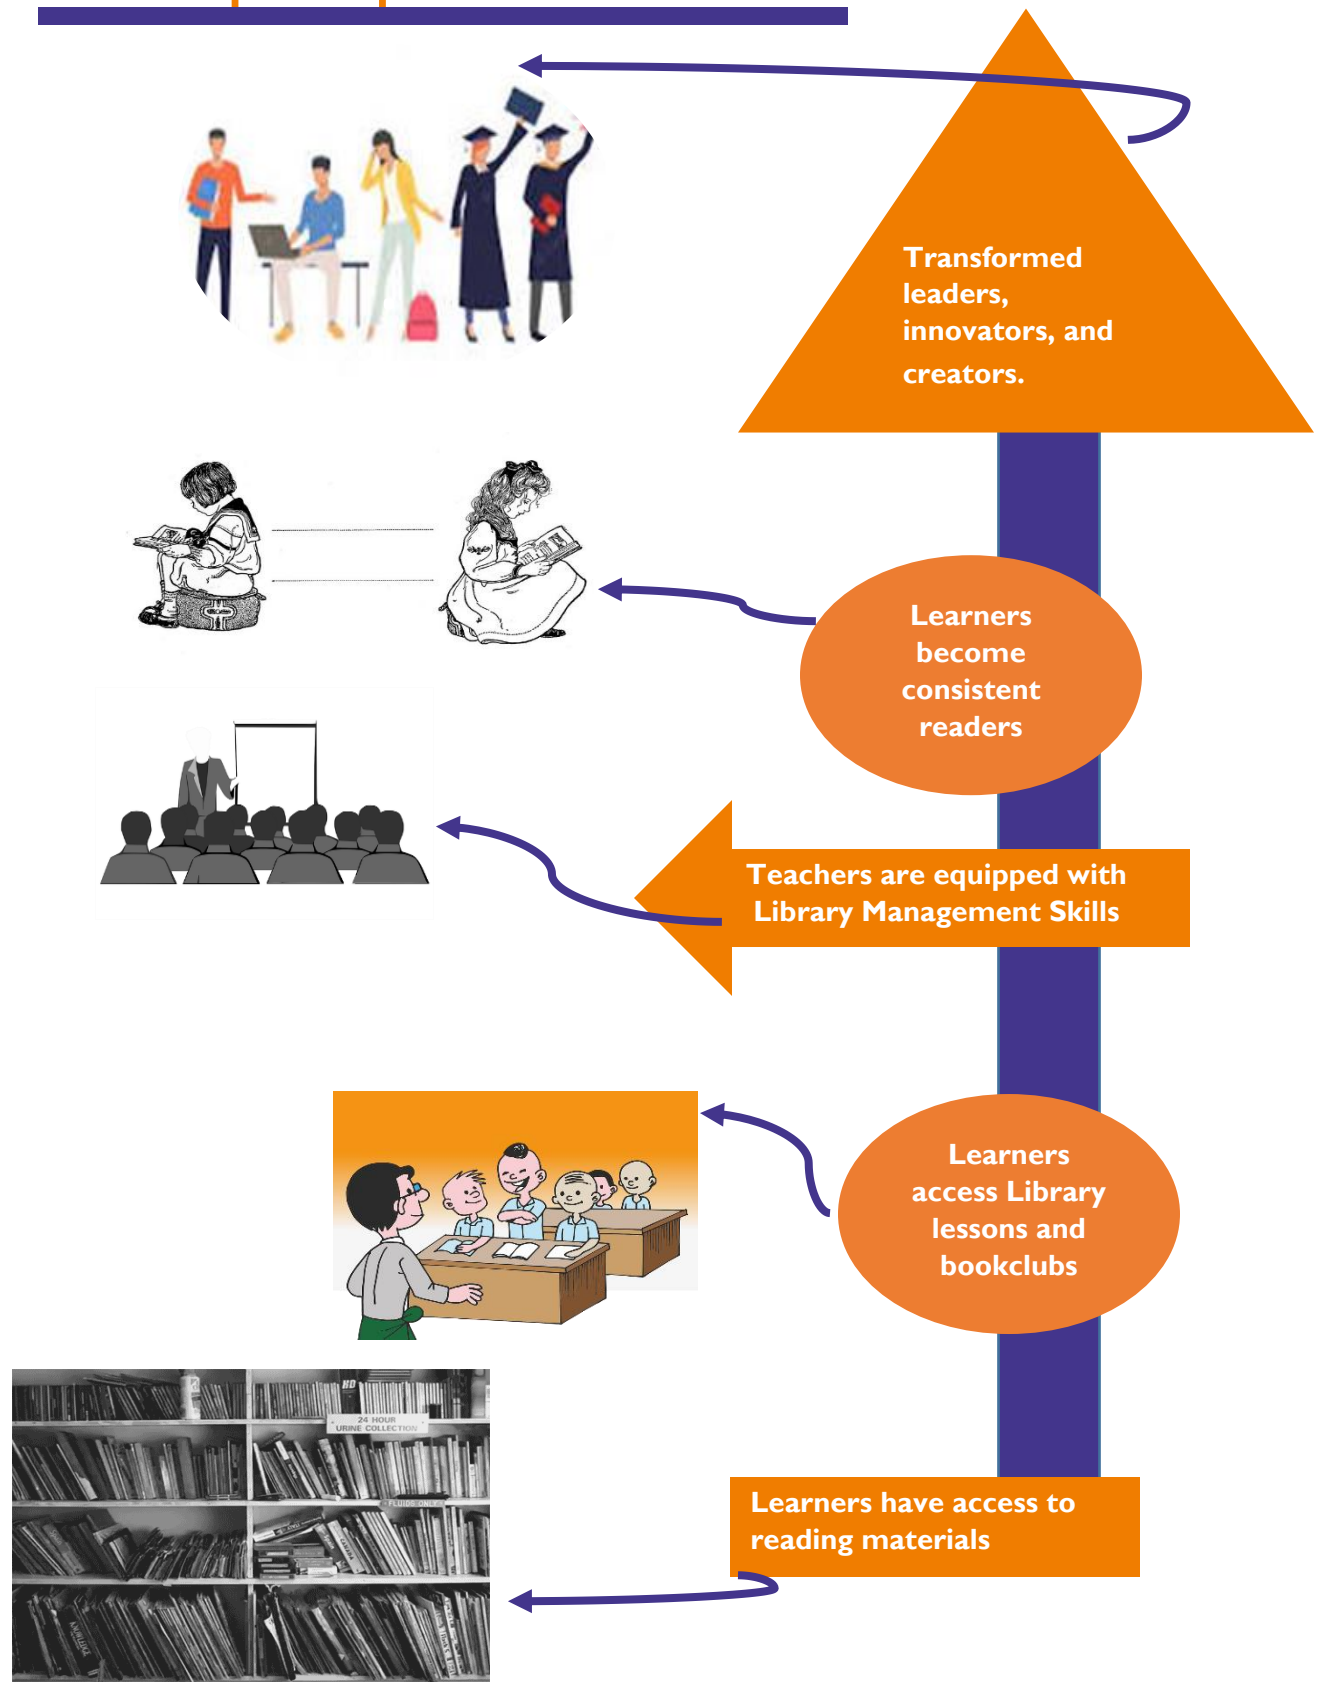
Transformed leaders, innovators, and creators.

Learners become consistent readers

Teachers are equipped with Library Management Skills

Learners access Library lessons and bookclubs

24 HOUR URINE COLLECTION

FLUIDS ONLY

Learners have access to reading materials